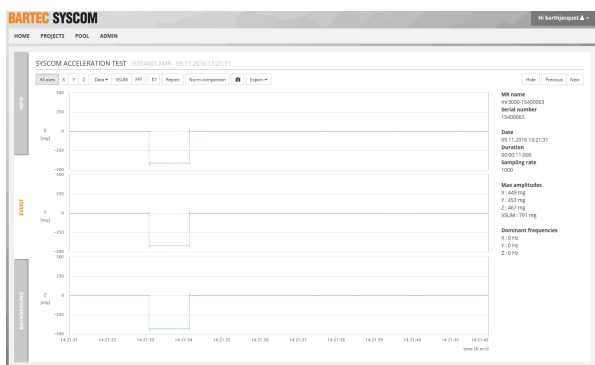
BARTEC SYSCOM

Hi barthjacquet

HOME PROJECTS POOL ADMIN

SYSCOM ACCELERATION TEST 15216003.XMR - 09.11.2016 13:21:31

All axes X Y Z Data VSUM FFT EF Report Norm comparison Export

Hide Previous Next

INFO

EVENT

BACKGROUND

500
250
X
[mg] 0
-250
-500

500
250
Y
[mg] 0
-250
-500

500
250
Z
[mg] 0
-250
-500

14:21:31 14:21:32 14:21:33 14:21:34 14:21:35 14:21:36 14:21:37 14:21:38 14:21:39 14:21:40 14:21:41 14:21:42

time [h:m:s]

MR name
mr3000-15400063
Serial number
15400063

Date
09.11.2016 13:21:31
Duration
00:00:11.000
Sampling rate
1000

Max amplitudes
X : 449 mg
Y : 453 mg
Z : 467 mg
VSUM : 791 mg

Dominant frequencies
X : 0 Hz
Y : 0 Hz
Z : 0 Hz